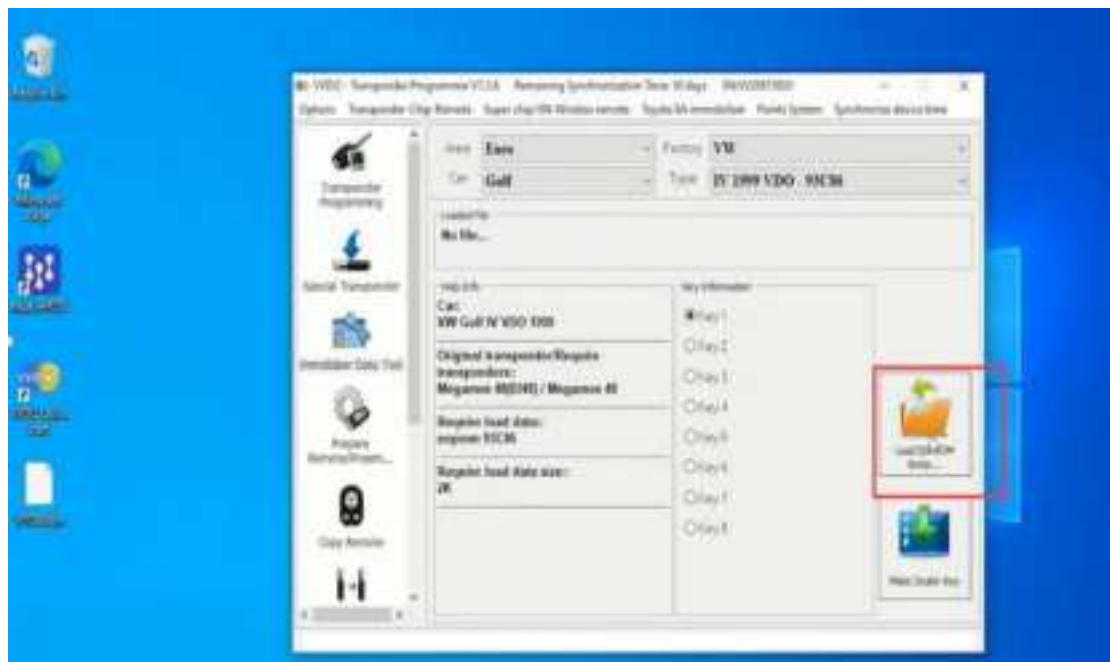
VVDI - Transponder Programmer V1.1.6 Remaining Synchronization Time: 30 days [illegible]

Options Transponder Chip Remote Super chip/VW Wireless remote Toyota 8A immobilizer Points System Synchronize device time

Transponder Programming

Special Transponder

Immobilizer Data Tool

Prepare Remote/Prem...

Copy Remote

Area Euro

Car Golf

Factory VW

Type IV 1999 VDO - 93C86

Loaded file

No file...

Help Info

Car:
VW Golf IV VDO 1999

Original transponder/Require transponders:
Megamos 48(ID48) / Megamos 48

Require load data:
eeprom 93C86

Require load data size:
2K

Key information

Key 1

Key 2

Key 3

Key 4

Key 5

Key 6

Key 7

Key 8

Load EEPROM data...

Make Dealer Key